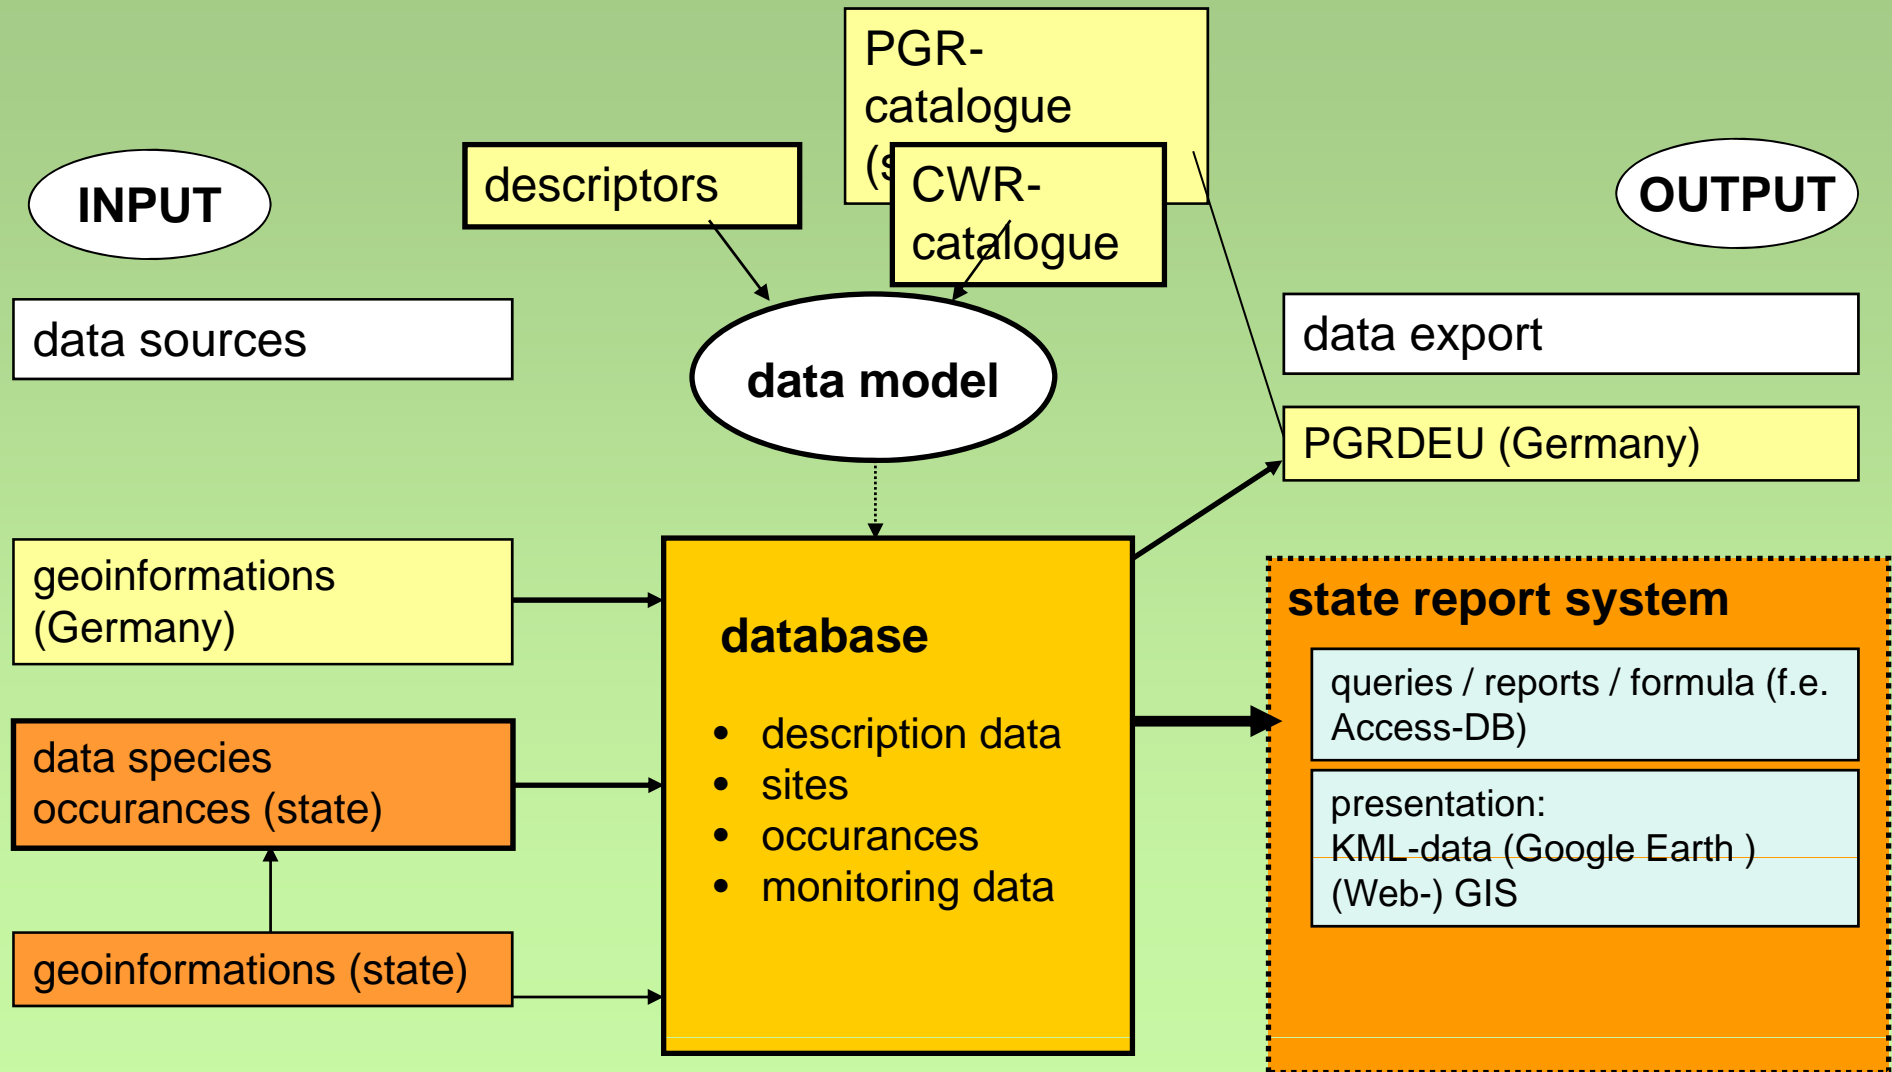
PGR-catalogue (s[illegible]

INPUT

descriptors

CWR-catalogue

OUTPUT

data sources

data model

data export

PGRDEU (Germany)

geoinformations (Germany)

database

- description data
- sites
- occurances
- monitoring data

state report system

queries / reports / formula (f.e. Access-DB)

data species occurances (state)

presentation:
KML-data (Google Earth )
(Web-) GIS

geoinformations (state)